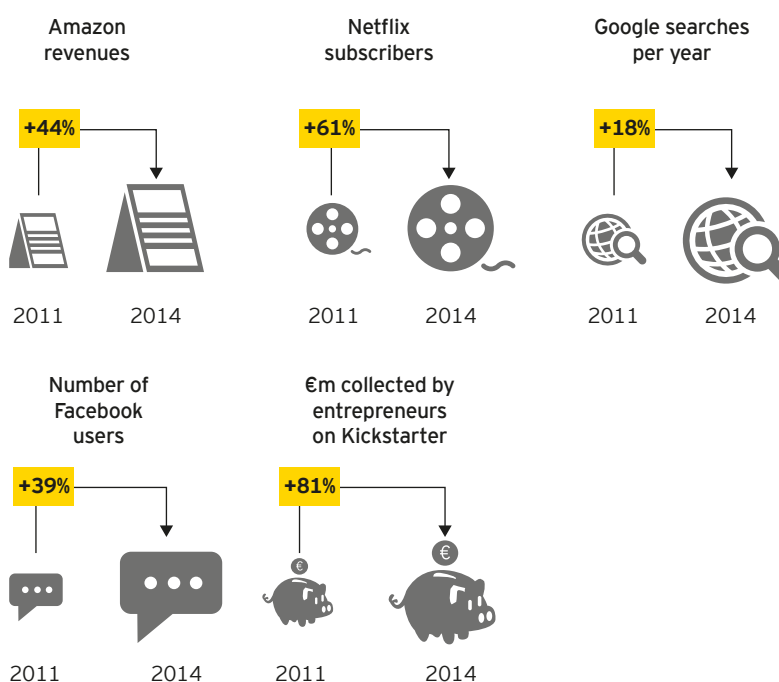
Amazon revenues

+44%

2011 2014

Netflix subscribers

+61%

2011 2014

Google searches per year

+18%

2011 2014

Number of Facebook users

+39%

2011 2014

€m collected by entrepreneurs on Kickstarter

+81%

€ €

2011 2014